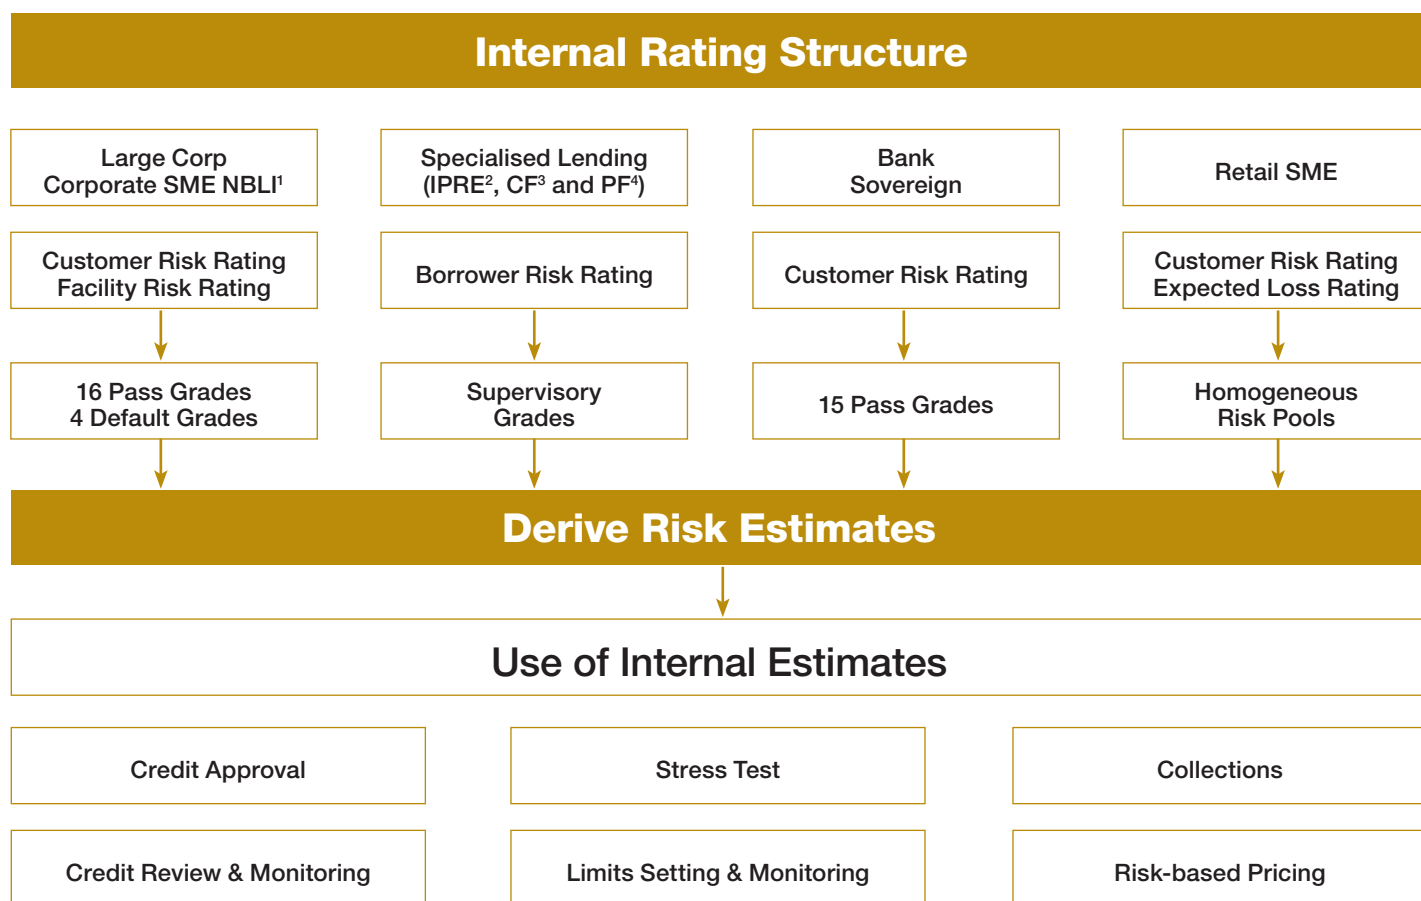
Internal Rating Structure

Large Corp
Corporate SME NBLI$^1$

Customer Risk Rating
Facility Risk Rating

16 Pass Grades
4 Default Grades

Specialised Lending
(IPRE$^2$, CF$^3$ and PF$^4$)

Borrower Risk Rating

Supervisory
Grades

Bank
Sovereign

Customer Risk Rating

15 Pass Grades

Retail SME

Customer Risk Rating
Expected Loss Rating

Homogeneous
Risk Pools

Derive Risk Estimates

Use of Internal Estimates

Credit Approval

Stress Test

Collections

Credit Review & Monitoring

Limits Setting & Monitoring

Risk-based Pricing